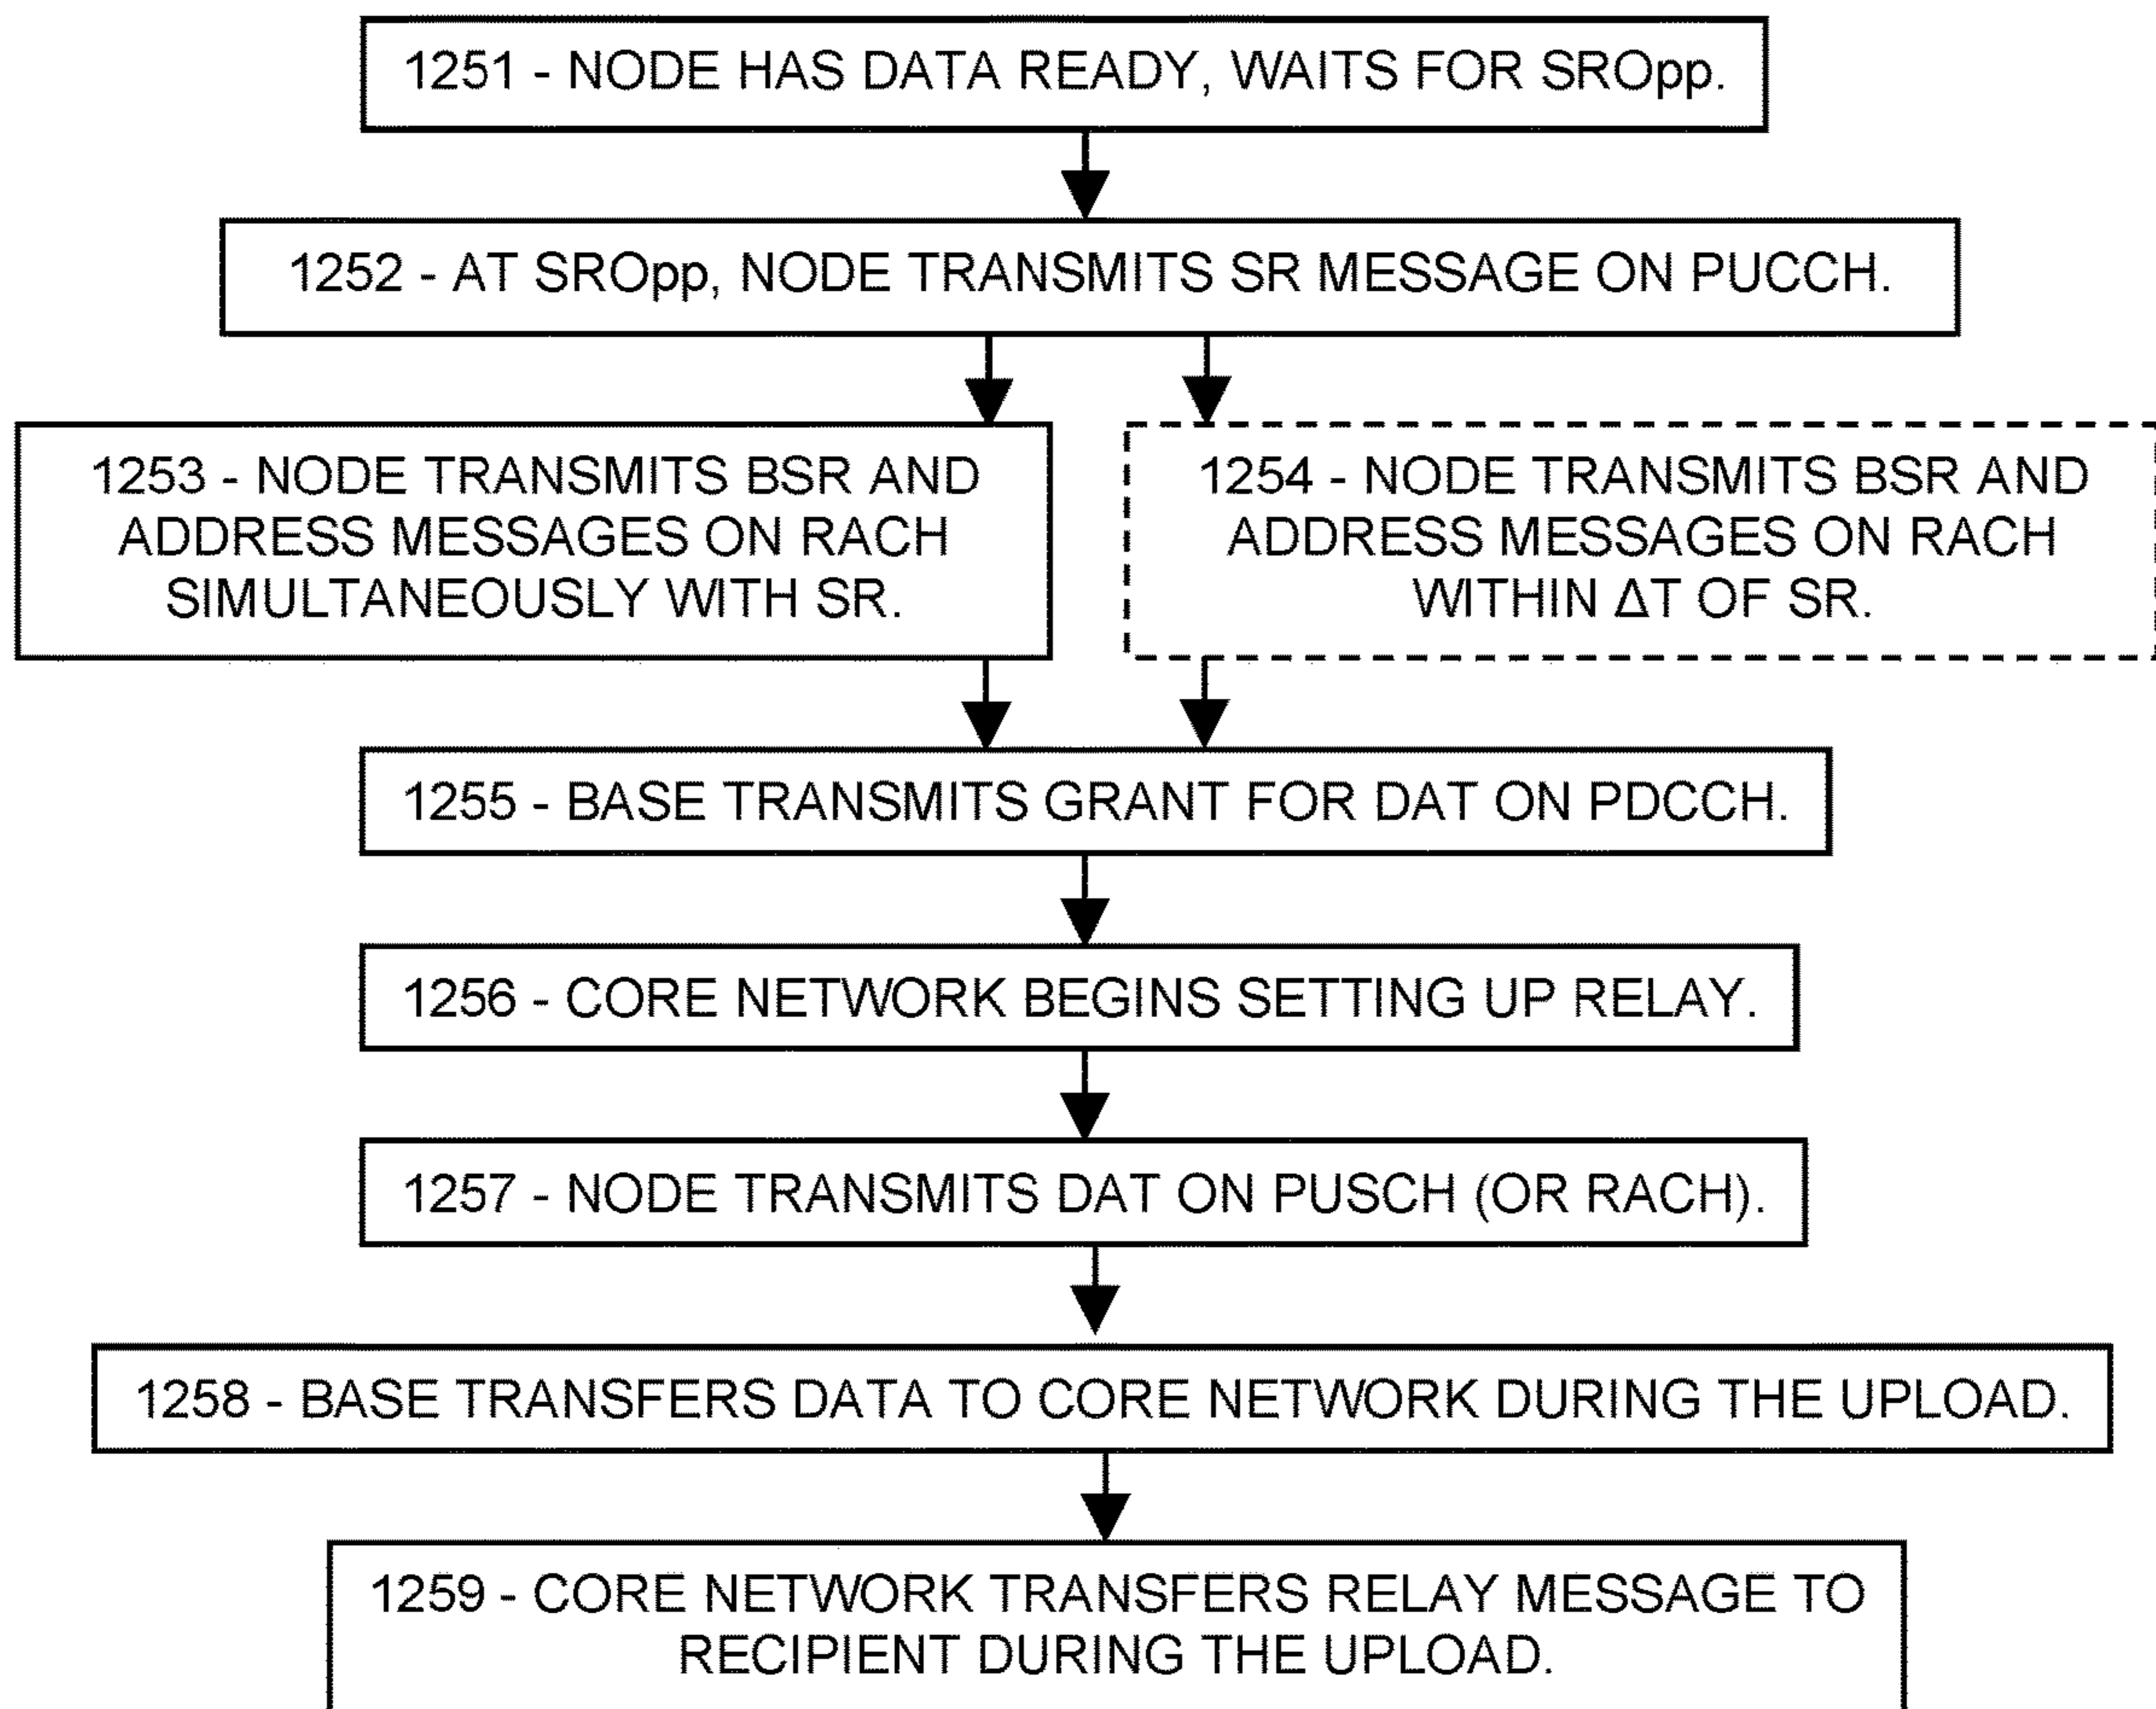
1251 - NODE HAS DATA READY, WAITS FOR SROpp.

1252 - AT SROpp, NODE TRANSMITS SR MESSAGE ON PUCCH.

1253 - NODE TRANSMITS BSR AND ADDRESS MESSAGES ON RACH SIMULTANEOUSLY WITH SR.

1254 - NODE TRANSMITS BSR AND ADDRESS MESSAGES ON RACH WITHIN $\Delta$T OF SR.

1255 - BASE TRANSMITS GRANT FOR DAT ON PDCCH.

1256 - CORE NETWORK BEGINS SETTING UP RELAY.

1257 - NODE TRANSMITS DAT ON PUSCH (OR RACH).

1258 - BASE TRANSFERS DATA TO CORE NETWORK DURING THE UPLOAD.

1259 - CORE NETWORK TRANSFERS RELAY MESSAGE TO RECIPIENT DURING THE UPLOAD.